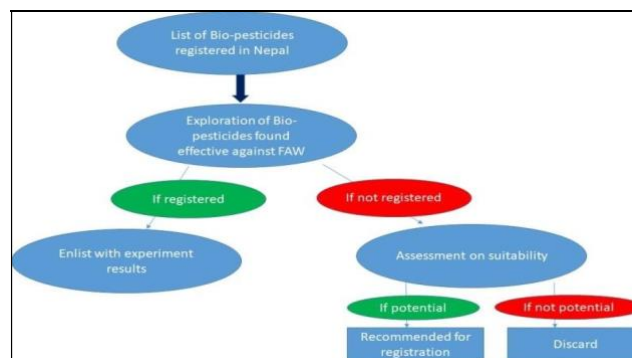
List of Bio-pesticides registered in Nepal

Exploration of Bio-pesticides found effective against FAW

If registered

If not registered

Enlist with experiment results

Assessment on suitability

If potential

If not potential

Recommended for registration

Discard